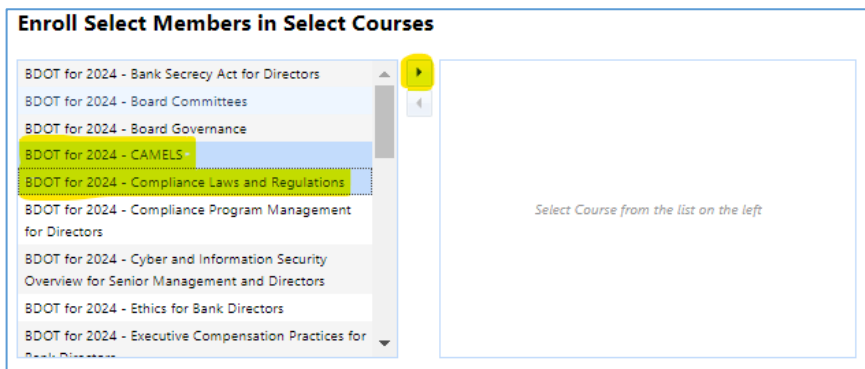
Enroll Select Members in Select Courses

BDOT for 2024 - Bank Secrecy Act for Directors
BDOT for 2024 - Board Committees
BDOT for 2024 - Board Governance
BDOT for 2024 - CAMELS
BDOT for 2024 - Compliance Laws and Regulations
BDOT for 2024 - Compliance Program Management for Directors
BDOT for 2024 - Cyber and Information Security Overview for Senior Management and Directors
BDOT for 2024 - Ethics for Bank Directors
BDOT for 2024 - Executive Compensation Practices for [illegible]

Select Course from the list on the left